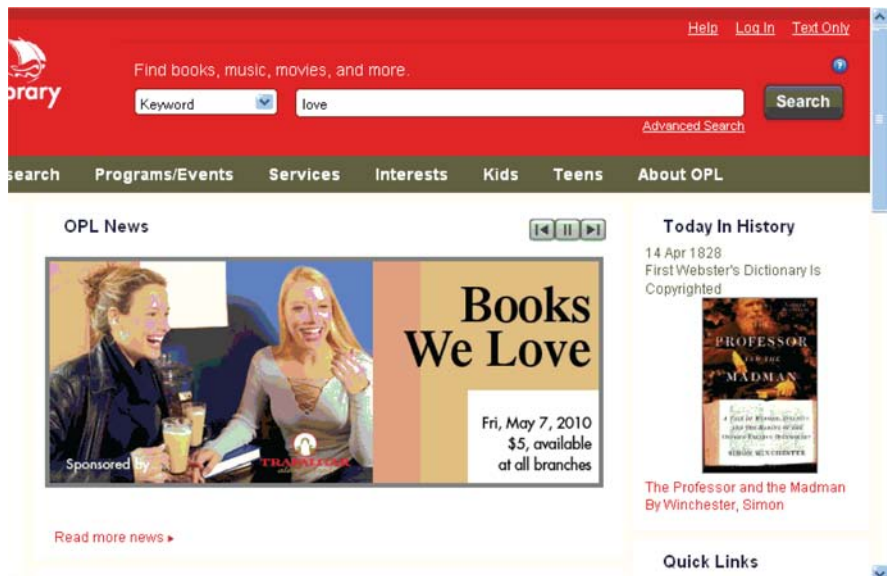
Help Log In Text Only

brary

Find books, music, movies, and more.

Keyword

love

Search

Advanced Search

earch Programs/Events Services Interests Kids Teens About OPL

OPL News

Books We Love

Fri, May 7, 2010
$5, available
at all branches

Sponsored by

TRAFALGAR

Read more news ▸

Today In History

14 Apr 1828
First Webster's Dictionary Is Copyrighted

THE PROFESSOR AND THE MADMAN

SIMON WINCHESTER

The Professor and the Madman
By Winchester, Simon

Quick Links